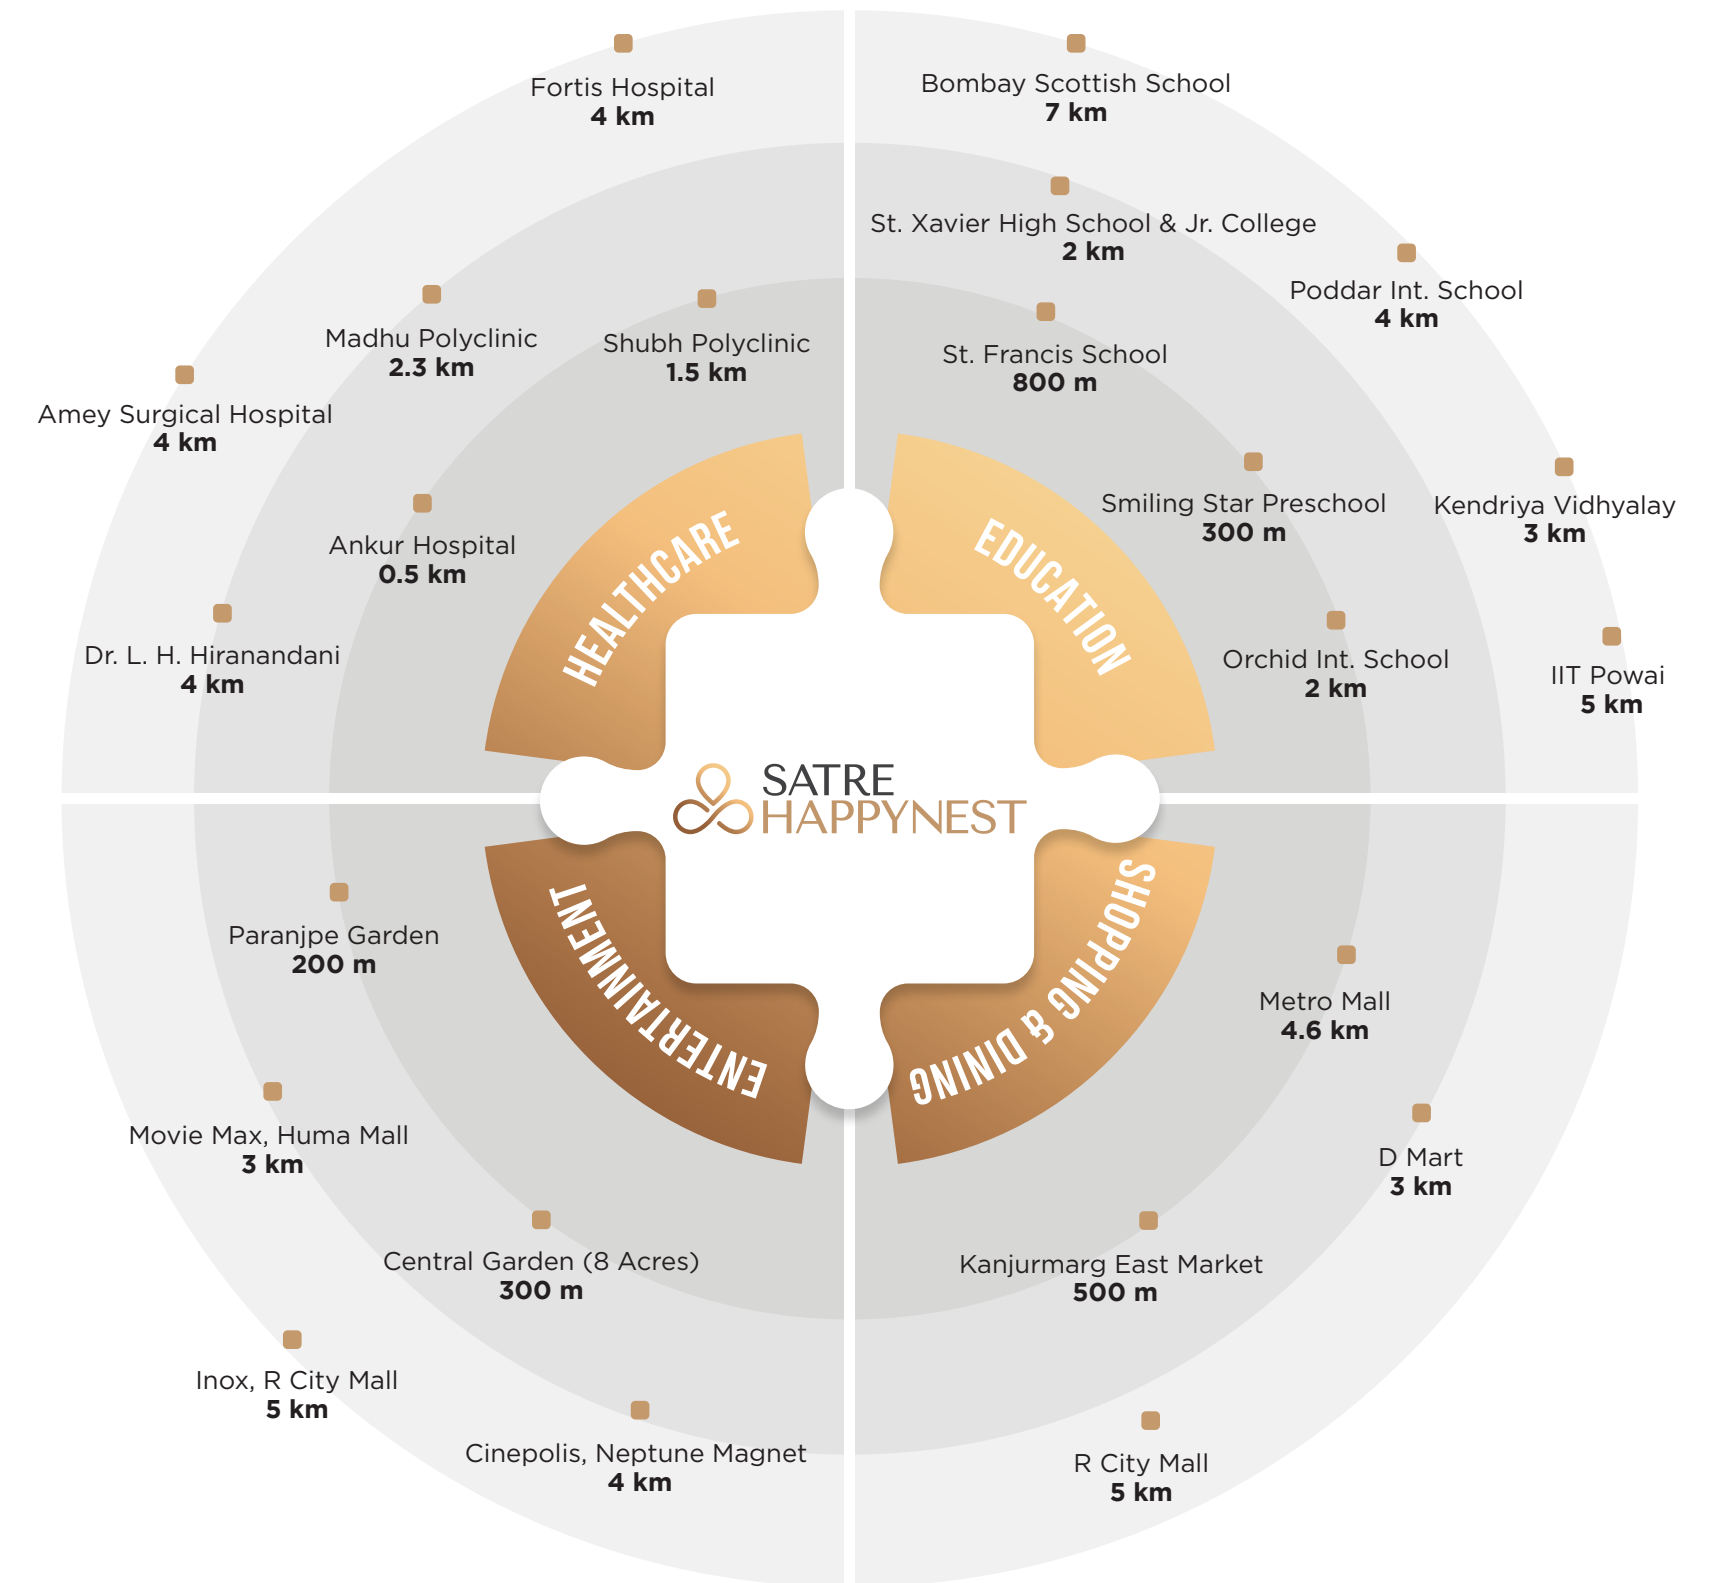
Fortis Hospital
4 km

Madhu Polyclinic
2.3 km

Shubh Polyclinic
1.5 km

Amey Surgical Hospital
4 km

Ankur Hospital
0.5 km

Dr. L. H. Hiranandani
4 km

HEALTHCARE

Bombay Scottish School
7 km

St. Xavier High School & Jr. College
2 km

Poddar Int. School
4 km

St. Francis School
800 m

Smiling Star Preschool
300 m

Kendriya Vidhyalay
3 km

Orchid Int. School
2 km

IIT Powai
5 km

EDUCATION

SATRE
HAPPYNEST

ENTERTAINMENT

Paranjpe Garden
200 m

Movie Max, Huma Mall
3 km

Central Garden (8 Acres)
300 m

Inox, R City Mall
5 km

Cinepolis, Neptune Magnet
4 km

SHOPPING & DINING

Metro Mall
4.6 km

D Mart
3 km

Kanjurmarg East Market
500 m

R City Mall
5 km